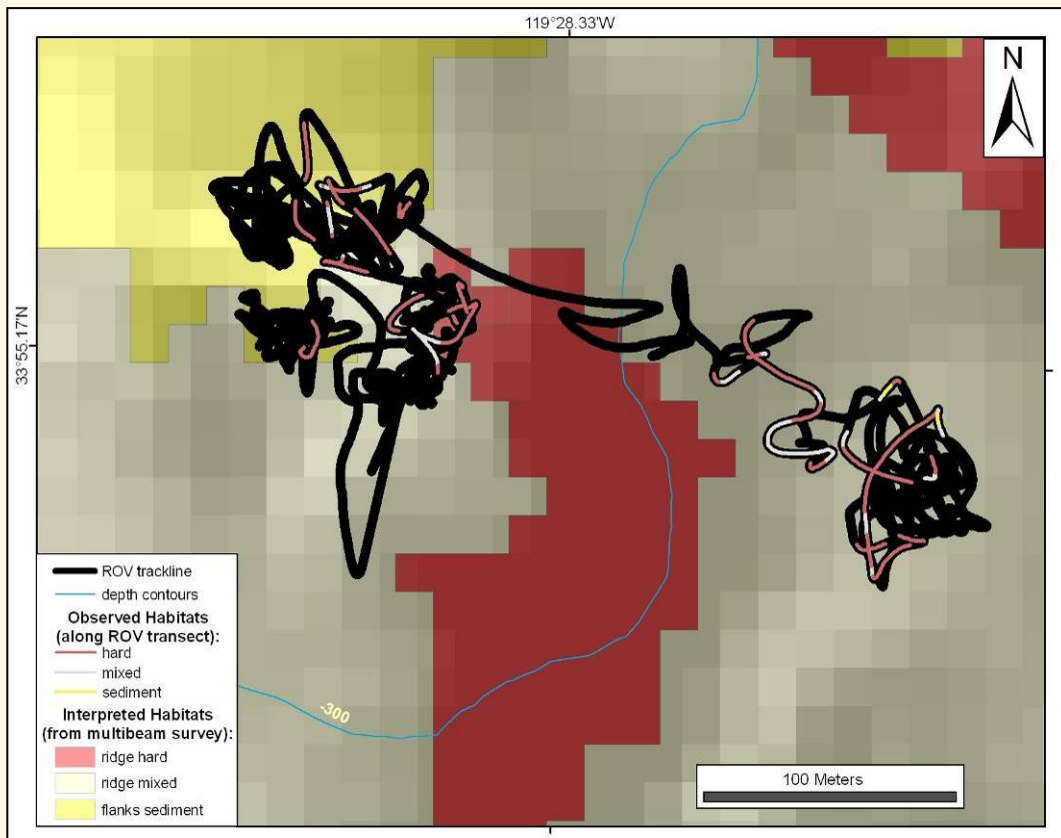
119°28.33'W

N

33°55.17'N

ROV trackline
depth contours
Observed Habitats (along ROV transect):
hard
mixed
sediment
Interpreted Habitats (from multibeam survey):
ridge hard
ridge mixed
flanks sediment

-300

100 Meters